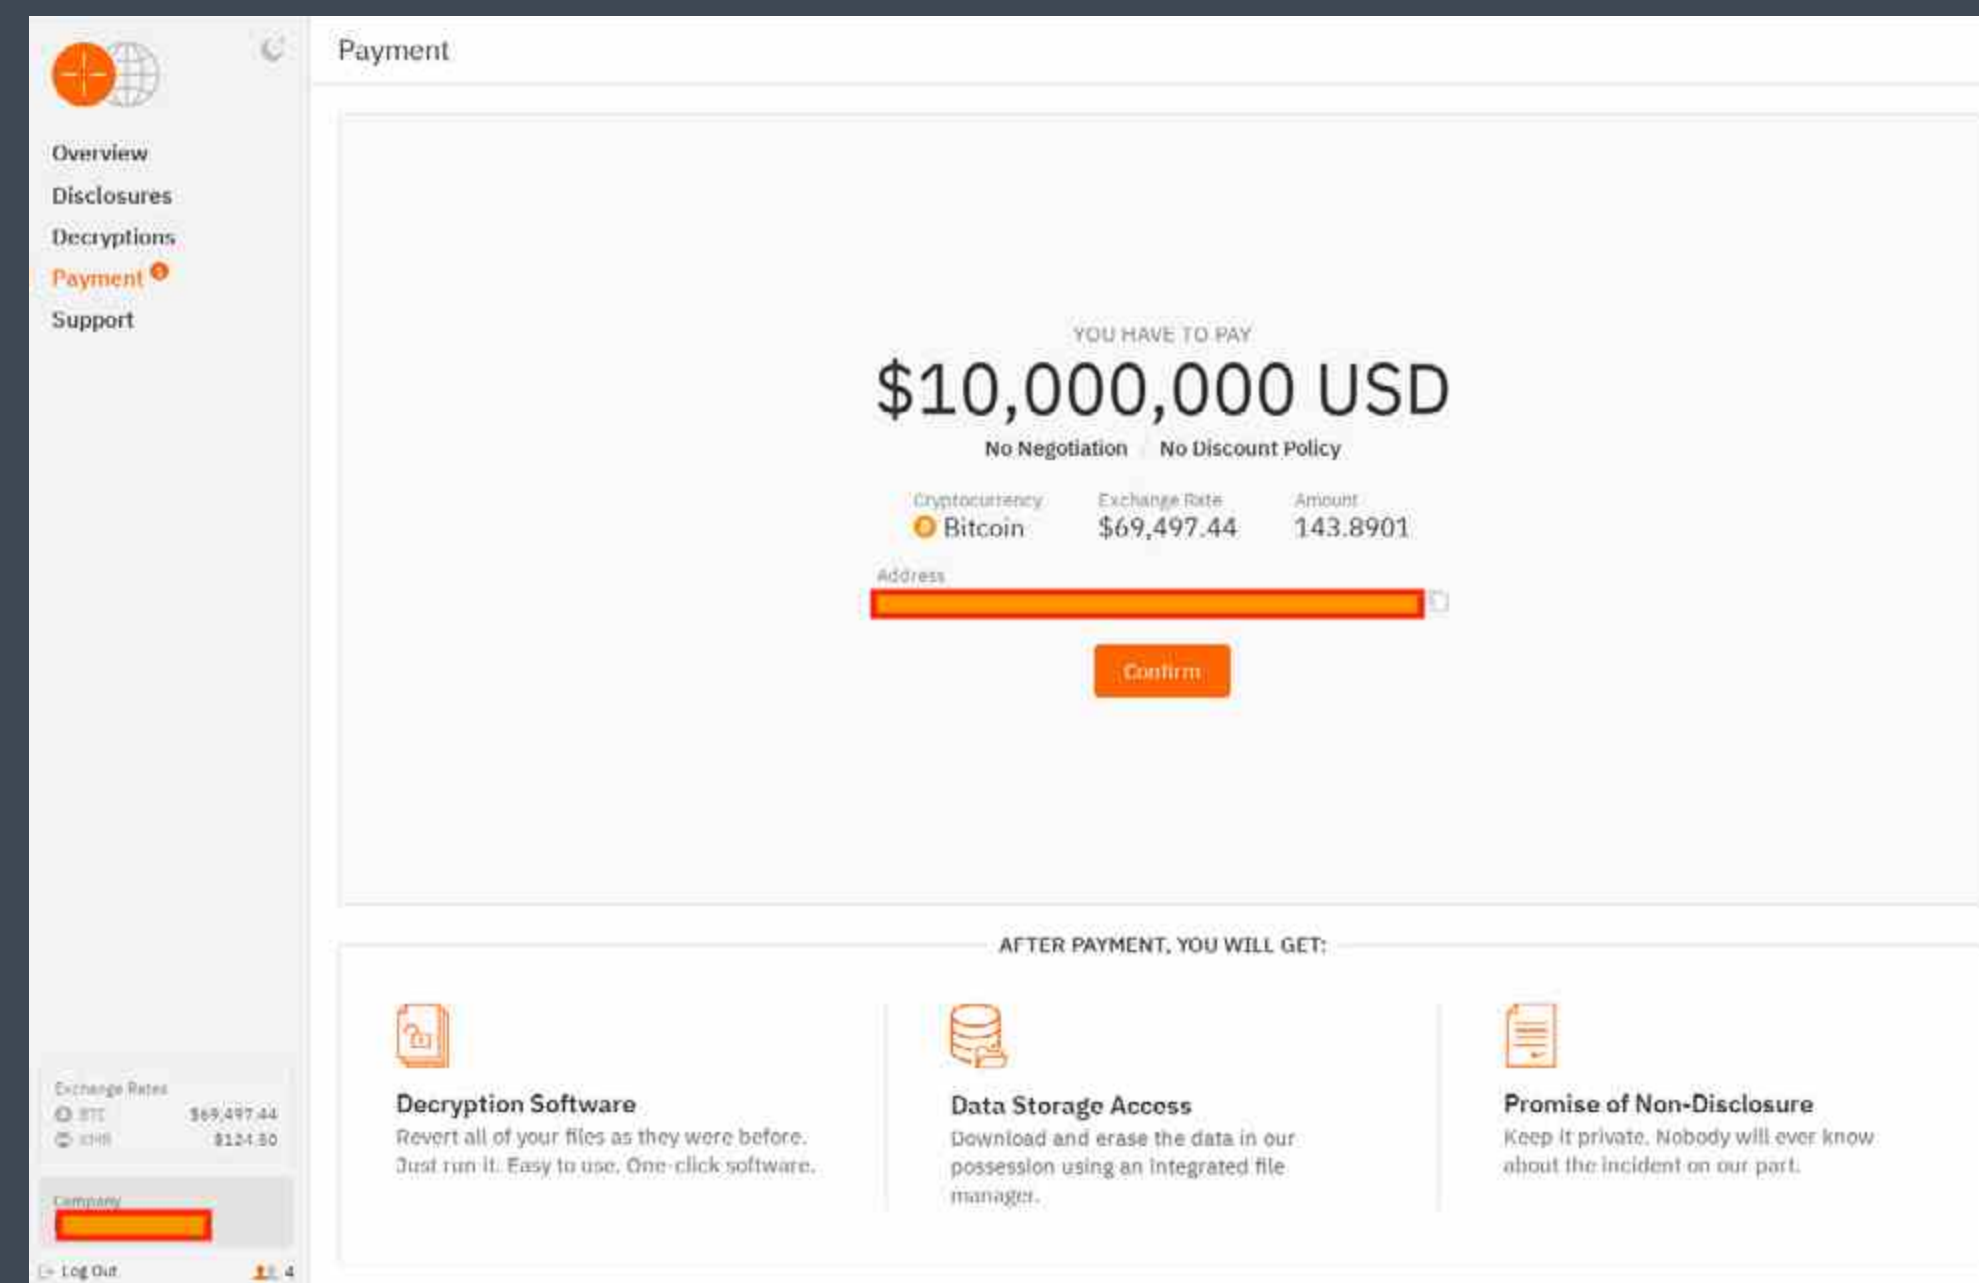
Overview
Disclosures
Decryptions
Payment
Support

Payment

YOU HAVE TO PAY
$10,000,000 USD
No Negotiation No Discount Policy

| Cryptocurrency | Exchange Rate | Amount |
|---|---|---|
| Bitcoin | $69,497.44 | 143.8901 |

Address

Confirm

AFTER PAYMENT, YOU WILL GET:

Decryption Software
Revert all of your files as they were before. Just run it. Easy to use. One-click software.

Data Storage Access
Download and erase the data in our possession using an integrated file manager.

Promise of Non-Disclosure
Keep it private. Nobody will ever know about the incident on our part.

Exchange Rates
BTC $69,497.44
XMR $124.80

Company

Log Out 4